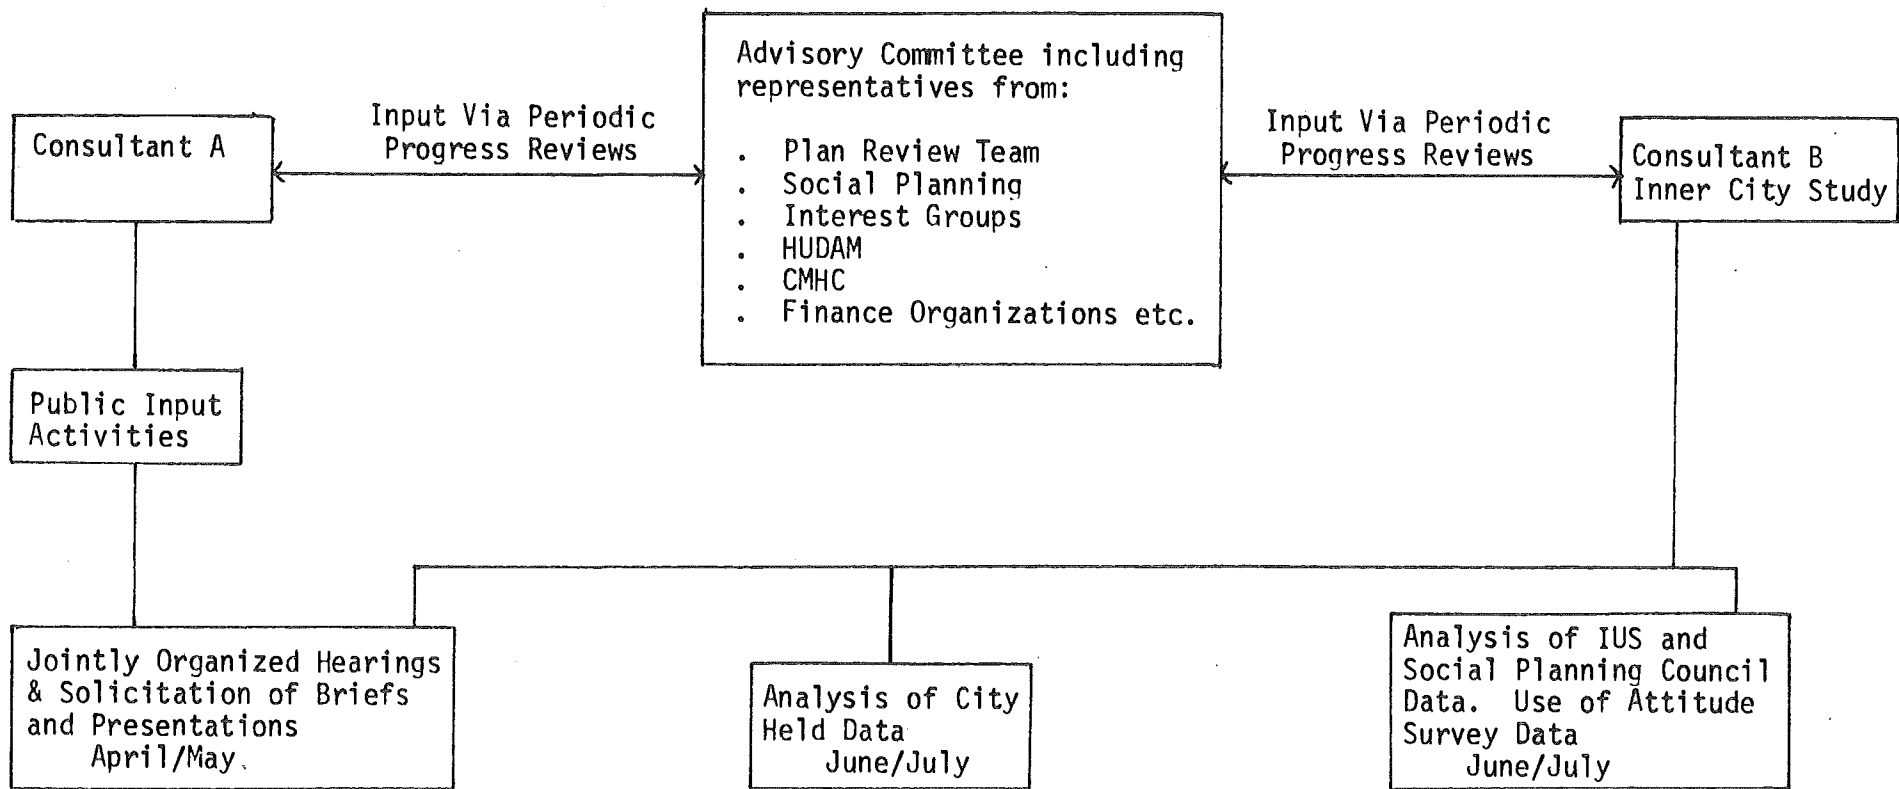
Consultant A

Input Via Periodic Progress Reviews

Advisory Committee including representatives from:

. Plan Review Team
. Social Planning
. Interest Groups
. HUDAM
. CMHC
. Finance Organizations etc.

Input Via Periodic Progress Reviews

Consultant B Inner City Study

Public Input Activities

Jointly Organized Hearings & Solicitation of Briefs and Presentations April/May.

Analysis of City Held Data June/July

Analysis of IUS and Social Planning Council Data. Use of Attitude Survey Data June/July